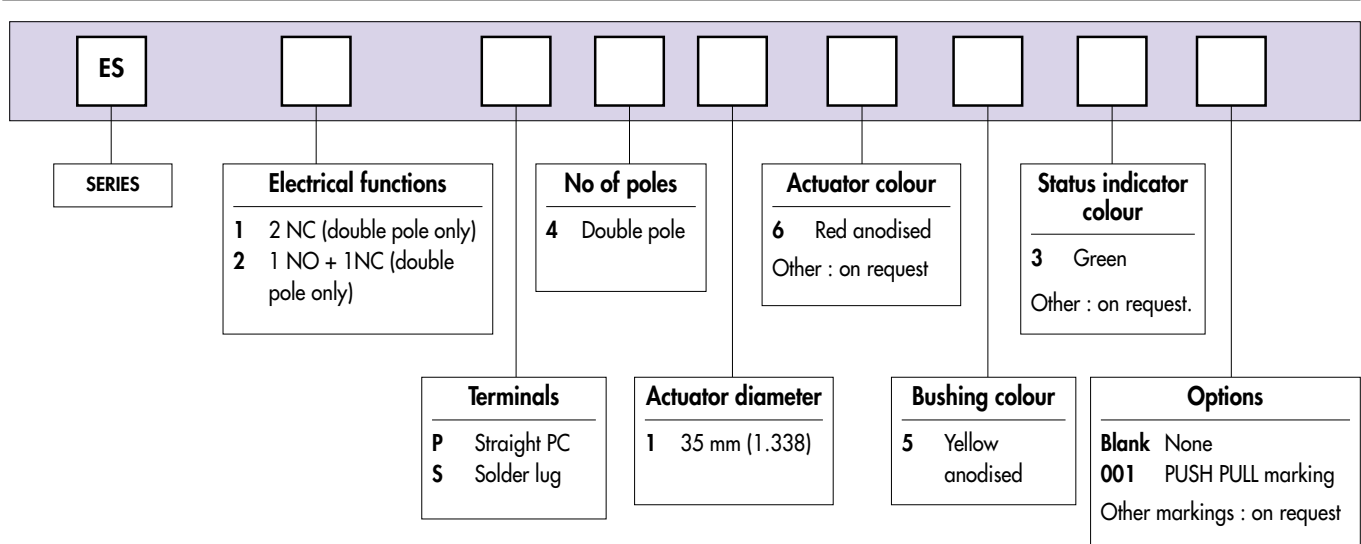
ES

SERIES

Electrical functions
1 2 NC (double pole only)
2 1 NO + 1NC (double pole only)

No of poles
4 Double pole

Actuator colour
6 Red anodised
Other : on request

Status indicator colour
3 Green
Other : on request.

Terminals
P Straight PC
S Solder lug

Actuator diameter
1 35 mm (1.338)

Bushing colour
5 Yellow anodised

Options
Blank None
001 PUSH PULL marking
Other markings : on request